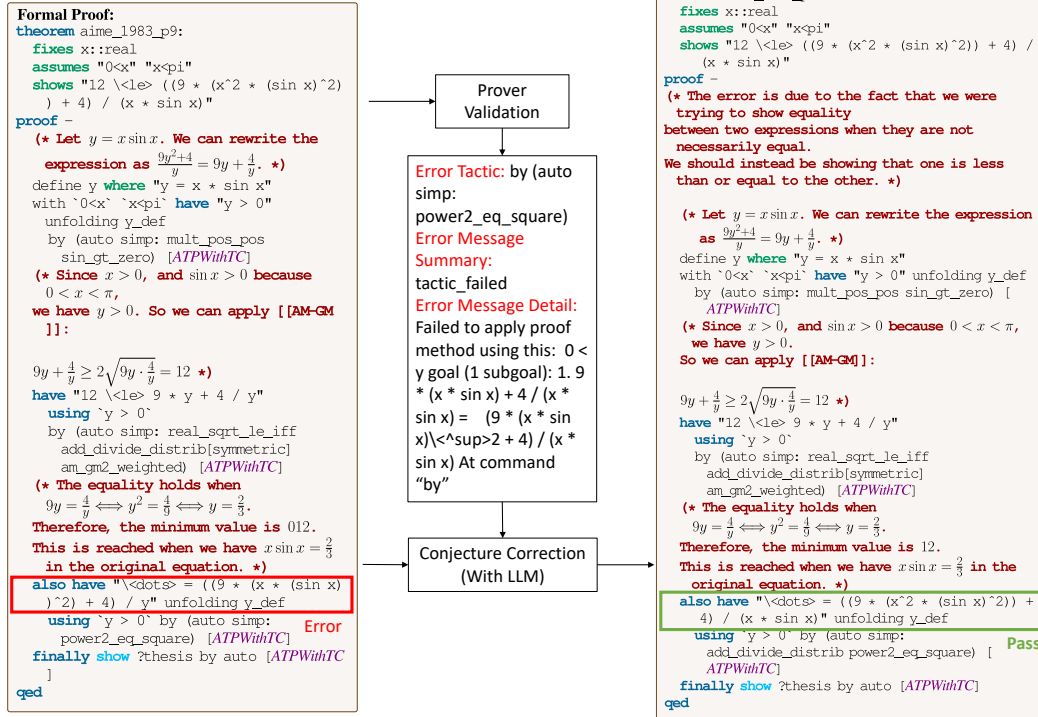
Formal Proof:
theorem aime_1983_p9:
fixes x::real
assumes "0<x" "x<pi"
shows "12 \<le> ((9 * (x^2 * (sin x)^2) + 4) / (x * sin x)"
proof -
(* Let $y = x \sin x$. We can rewrite the expression as $\frac{9y^2+4}{y} = 9y + \frac{4}{y}$. *)
define y where "y = x * sin x"
with `0<x` `x<pi` have "y > 0"
unfolding y_def
by (auto simp: mult_pos_pos sin_gt_zero) [ATPWithTC]
(* Since $x > 0$, and $\sin x > 0$ because $0 < x < \pi$,
we have $y > 0$. So we can apply [[AM-GM]]:

$9y + \frac{4}{y} \geq 2\sqrt{9y \cdot \frac{4}{y}} = 12$ *)
have "12 \<le> 9 * y + 4 / y"
using `y > 0`
by (auto simp: real_sqrt_le_iff add_divide_distrib[symmetric] am_gm2_weighted) [ATPWithTC]
(* The equality holds when
$9y = \frac{4}{y} \iff y^2 = \frac{4}{9} \iff y = \frac{2}{3}$.
Therefore, the minimum value is 012.
This is reached when we have $x \sin x = \frac{2}{3}$ in the original equation. *)
also have "\<dots> = ((9 * (x * (sin x))^2) + 4) / y" unfolding y_def
using `y > 0` by (auto simp: power2_eq_square) [ATPWithTC]
Error
finally show ?thesis by auto [ATPWithTC]
]
qed

Prover Validation

Error Tactic: by (auto simp: power2_eq_square)
Error Message Summary:
tactic_failed
Error Message Detail:
Failed to apply proof method using this: 0 < y goal (1 subgoal): 1. 9 * (x * sin x) + 4 / (x * sin x) = (9 * (x * sin x)\<^sup>2 + 4) / (x * sin x) At command "by"

Conjecture Correction (With LLM)

fixes x::real
assumes "0<x" "x<pi"
shows "12 \<le> ((9 * (x^2 * (sin x)^2)) + 4) / (x * sin x)"
proof -
(* The error is due to the fact that we were trying to show equality
between two expressions when they are not necessarily equal.
We should instead be showing that one is less than or equal to the other. *)

(* Let $y = x \sin x$. We can rewrite the expression as $\frac{9y^2+4}{y} = 9y + \frac{4}{y}$. *)
define y where "y = x * sin x"
with `0<x` `x<pi` have "y > 0" unfolding y_def
by (auto simp: mult_pos_pos sin_gt_zero) [ ATPWithTC]
(* Since $x > 0$, and $\sin x > 0$ because $0 < x < \pi$, we have $y > 0$.
So we can apply [[AM-GM]]:

$9y + \frac{4}{y} \geq 2\sqrt{9y \cdot \frac{4}{y}} = 12$ *)
have "12 \<le> 9 * y + 4 / y"
using `y > 0`
by (auto simp: real_sqrt_le_iff add_divide_distrib[symmetric] am_gm2_weighted) [ATPWithTC]
(* The equality holds when
$9y = \frac{4}{y} \iff y^2 = \frac{4}{9} \iff y = \frac{2}{3}$.
Therefore, the minimum value is 12.
This is reached when we have $x \sin x = \frac{2}{3}$ in the original equation. *)
also have "\<dots> = ((9 * (x^2 * (sin x)^2)) + 4) / (x * sin x)" unfolding y_def
using `y > 0` by (auto simp: add_divide_distrib power2_eq_square) [ ATPWithTC]
Pass
finally show ?thesis by auto [ATPWithTC]
qed